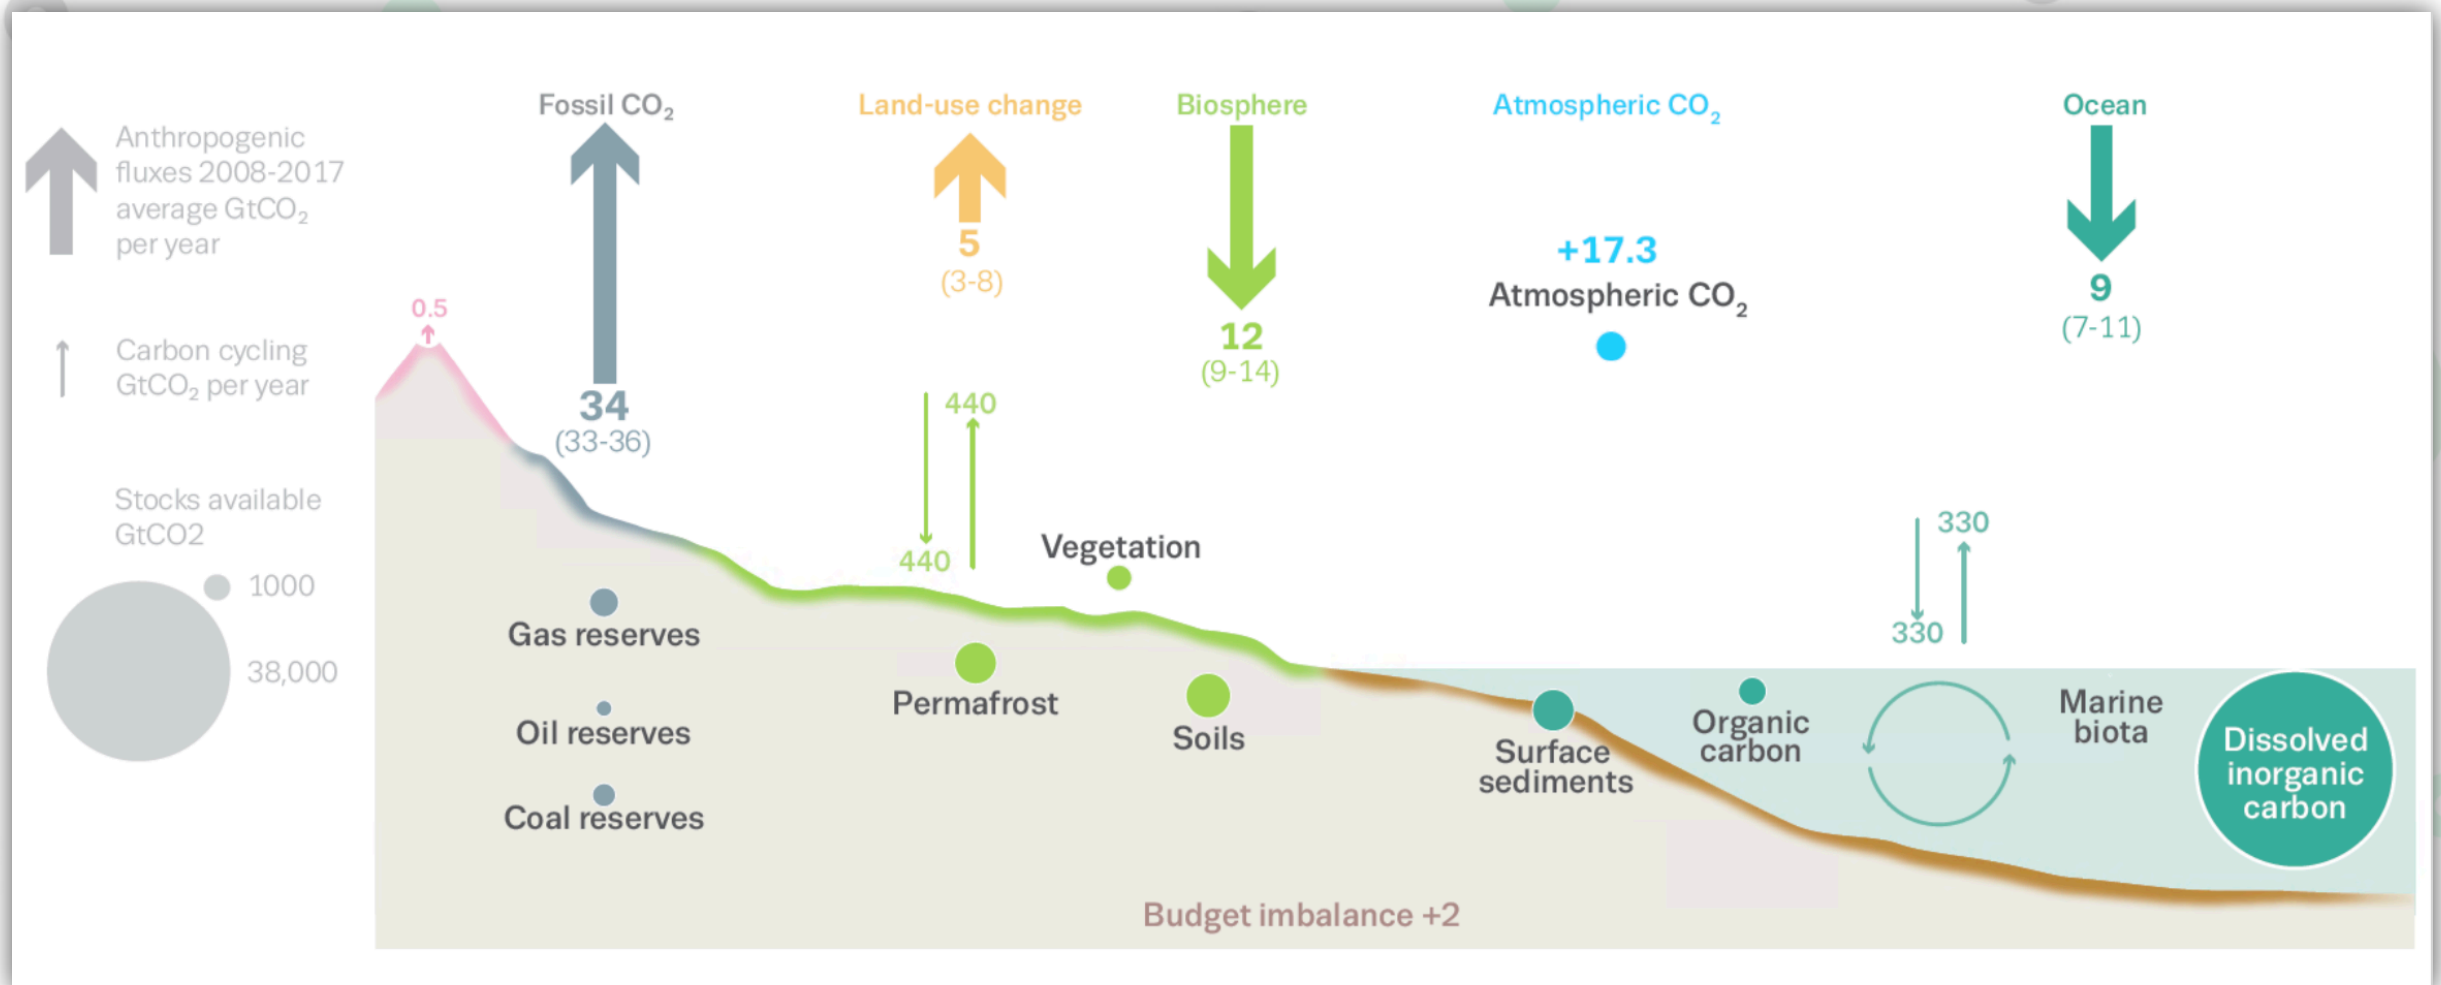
Anthropogenic fluxes 2008-2017 average GtCO$_2$ per year

Carbon cycling GtCO$_2$ per year

Stocks available GtCO2

1000

38,000

Fossil CO$_2$

34
(33-36)

Land-use change

5
(3-8)

Biosphere

12
(9-14)

Atmospheric CO$_2$

+17.3
Atmospheric CO$_2$

Ocean

9
(7-11)

0.5

440

440

Vegetation

330

330

Gas reserves

Oil reserves

Coal reserves

Permafrost

Soils

Surface sediments

Organic carbon

Marine biota

Dissolved inorganic carbon

Budget imbalance +2